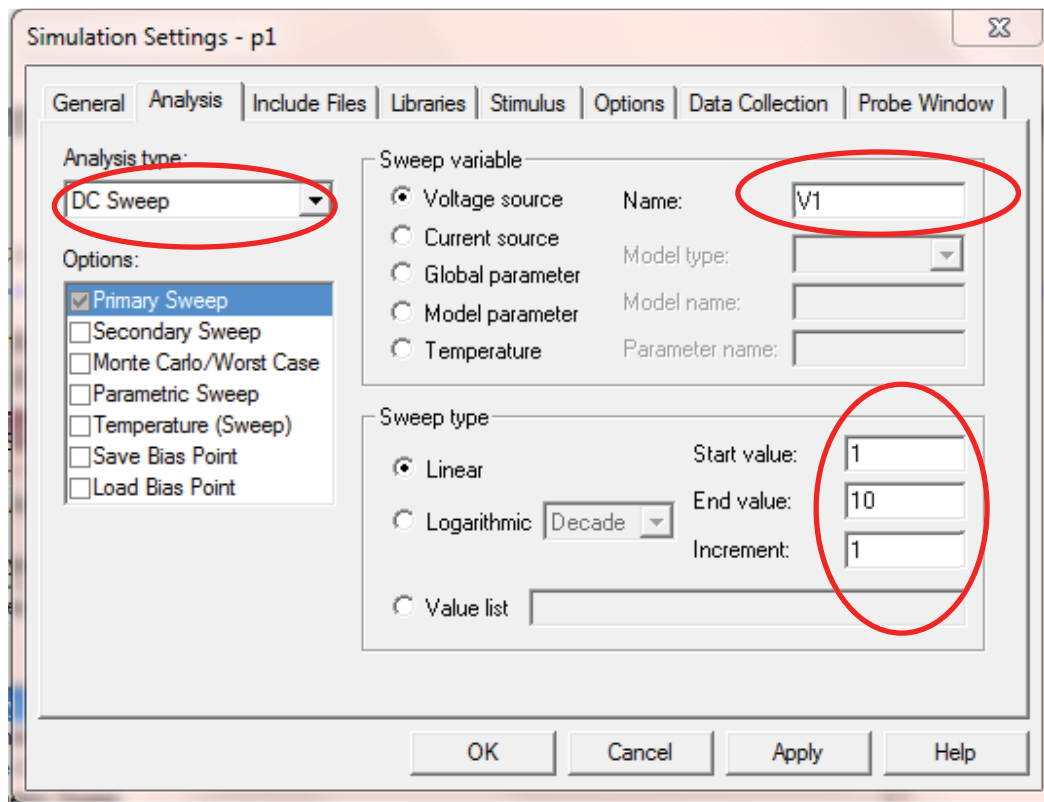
Simulation Settings - p1

General | Analysis | Include Files | Libraries | Stimulus | Options | Data Collection | Probe Window

Analysis type:
DC Sweep

Options:
Primary Sweep
Secondary Sweep
Monte Carlo/Worst Case
Parametric Sweep
Temperature (Sweep)
Save Bias Point
Load Bias Point

Sweep variable
Voltage source
Current source
Global parameter
Model parameter
Temperature
Name: V1
Model type:
Model name:
Parameter name:

Sweep type
Linear
Logarithmic Decade
Start value: 1
End value: 10
Increment: 1
Value list

OK Cancel Apply Help